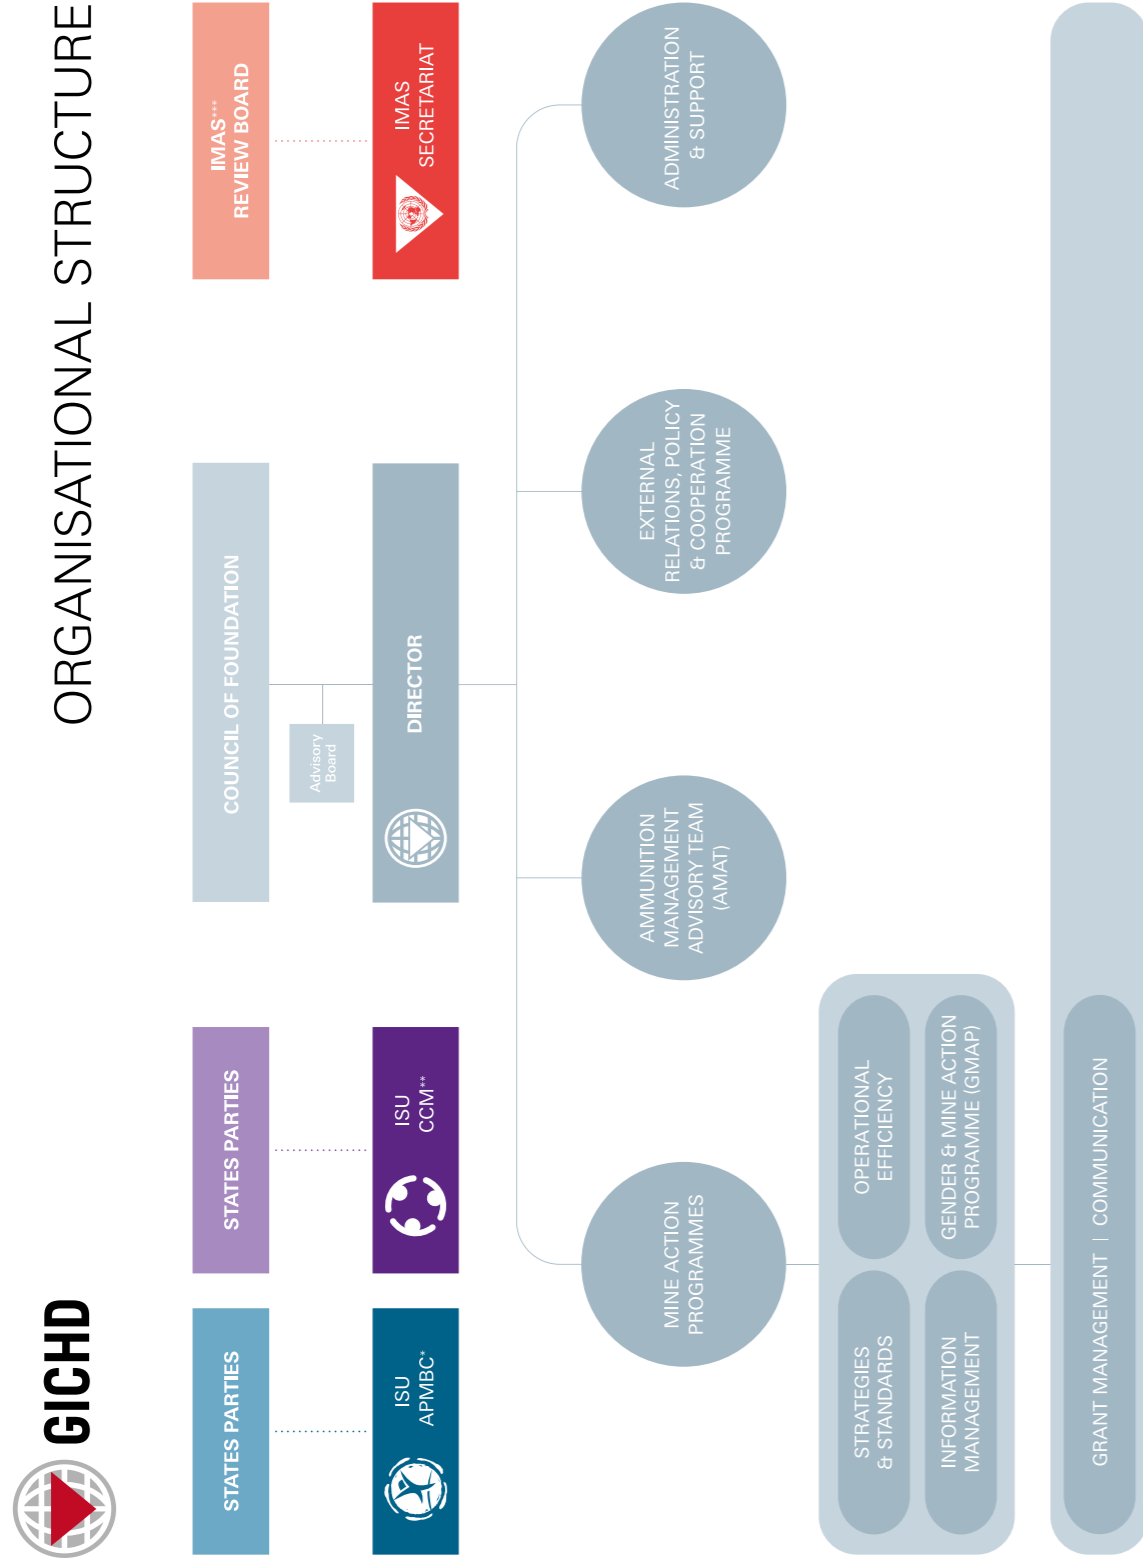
GICHD

ORGANISATIONAL STRUCTURE

STATES PARTIES

ISU APMBC*

STATES PARTIES

ISU CCM**

COUNCIL OF FOUNDATION

Advisory Board

DIRECTOR

IMAS*** REVIEW BOARD

IMAS SECRETARIAT

MINE ACTION PROGRAMMES

AMMUNITION MANAGEMENT ADVISORY TEAM (AMAT)

EXTERNAL RELATIONS, POLICY & COOPERATION PROGRAMME

ADMINISTRATION & SUPPORT

STRATEGIES & STANDARDS

OPERATIONAL EFFICIENCY

INFORMATION MANAGEMENT

GENDER & MINE ACTION PROGRAMME (GMAP)

GRANT MANAGEMENT | COMMUNICATION